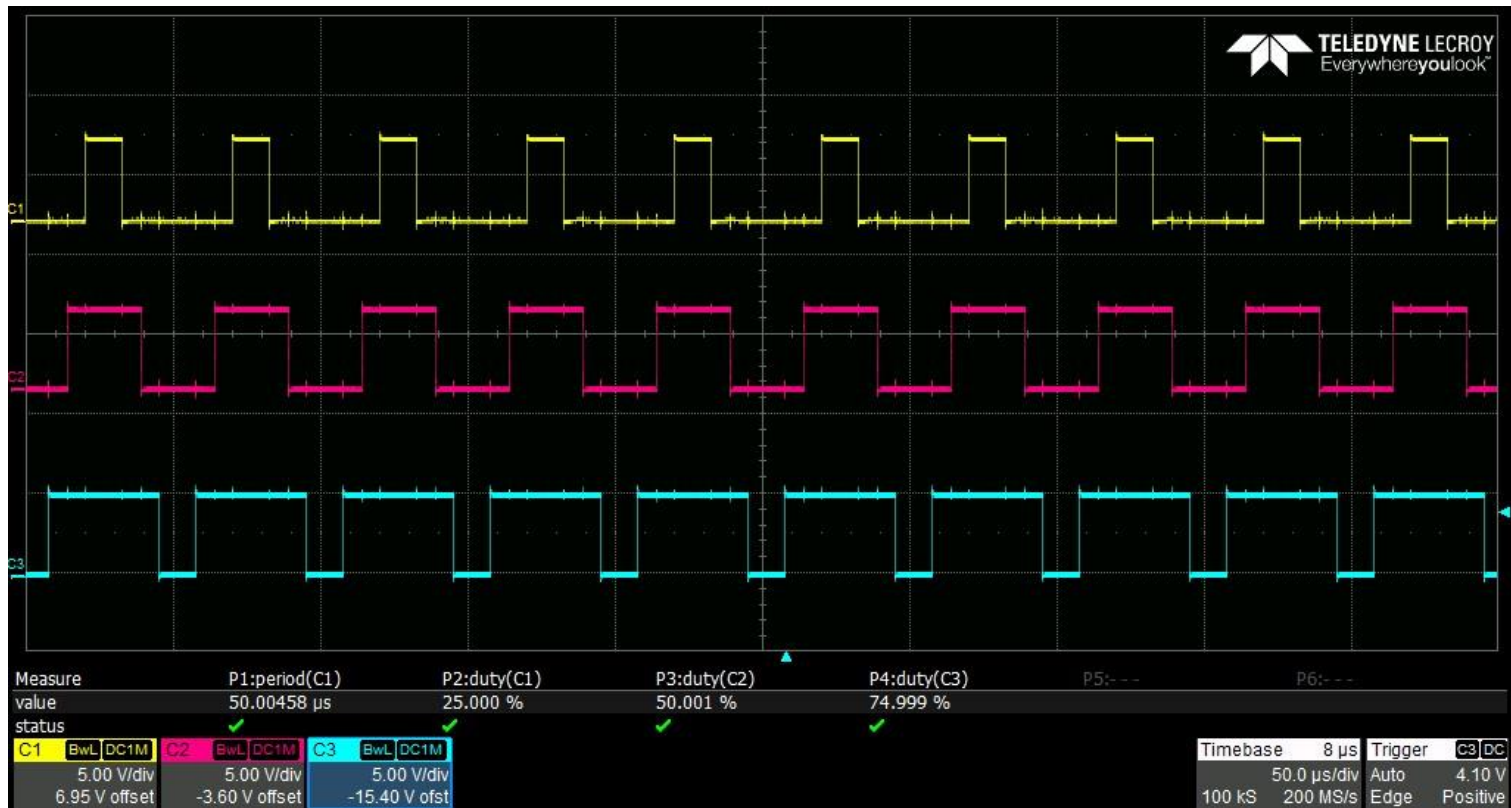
TELEDYNE LECROY
Everywhereyoulook™

C1
C2
C3

| Measure | P1:period(C1) | P2:duty(C1) | P3:duty(C2) | P4:duty(C3) | P5:--- | P6:--- |
|---|---|---|---|---|---|---|
| value | 50.00458 µs | 25.000 % | 50.001 % | 74.999 % | | |
| status | ✓ | ✓ | ✓ | ✓ | | |

C1 BwL DC1M
5.00 V/div
6.95 V offset

C2 BwL DC1M
5.00 V/div
-3.60 V offset

C3 BwL DC1M
5.00 V/div
-15.40 V ofst

Timebase 8 µs
50.0 µs/div
100 kS 200 MS/s

Trigger C3 DC
Auto 4.10 V
Edge Positive